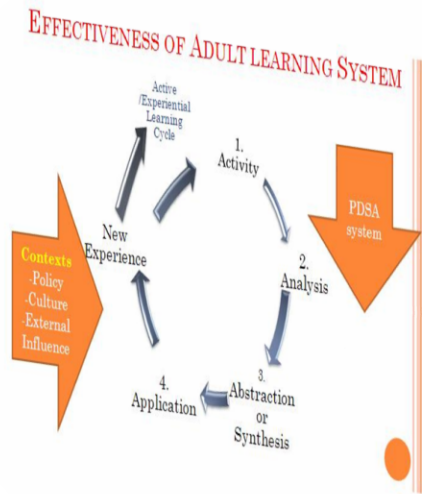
EFFECTIVENESS OF ADULT LEARNING SYSTEM

Active /Experiential Learning Cycle

1. Activity

2. Analysis

3. Abstraction or Synthesis

4. Application

New Experience

PDSA system

Contexts
-Policy
-Culture
-External Influence